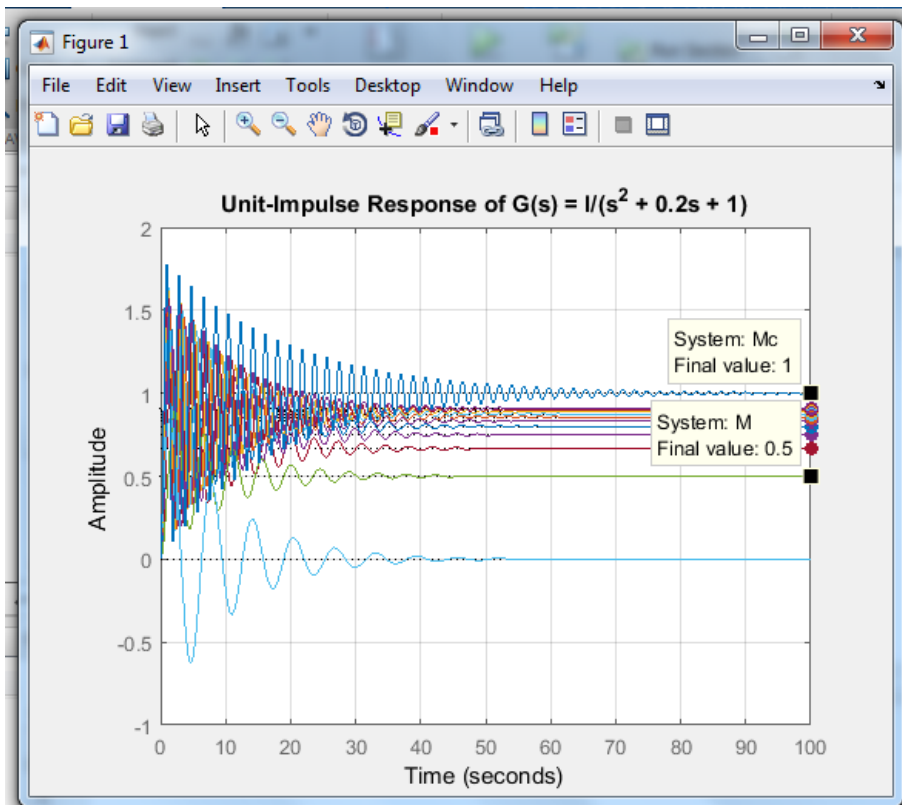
Figure 1

File Edit View Insert Tools Desktop Window Help

Unit-Impulse Response of G(s) = I/(s$^2$ + 0.2s + 1)

System: Mc
Final value: 1

System: M
Final value: 0.5

2
1.5
1
0.5
0
-0.5
-1

Amplitude

0 10 20 30 40 50 60 70 80 90 100

Time (seconds)